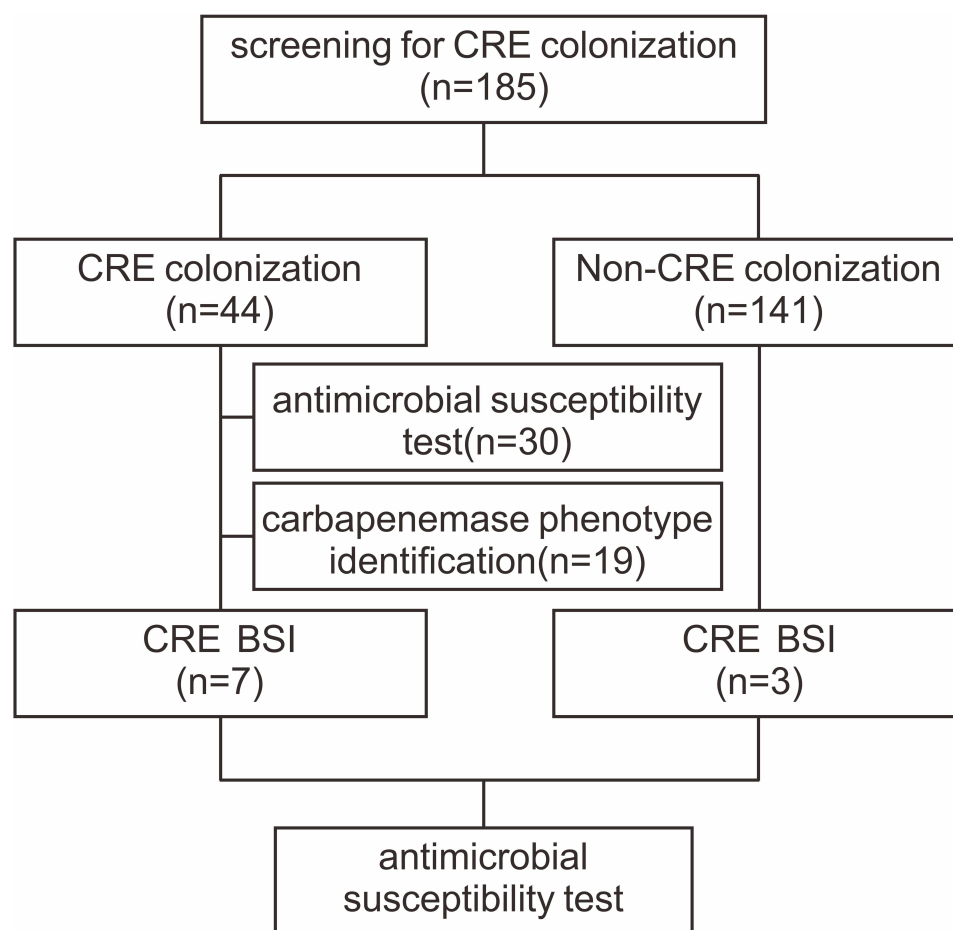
screening for CRE colonization
(n=185)

CRE colonization
(n=44)

Non-CRE colonization
(n=141)

antimicrobial susceptibility test(n=30)

carbapenemase phenotype identification(n=19)

CRE BSI
(n=7)

CRE BSI
(n=3)

antimicrobial susceptibility test